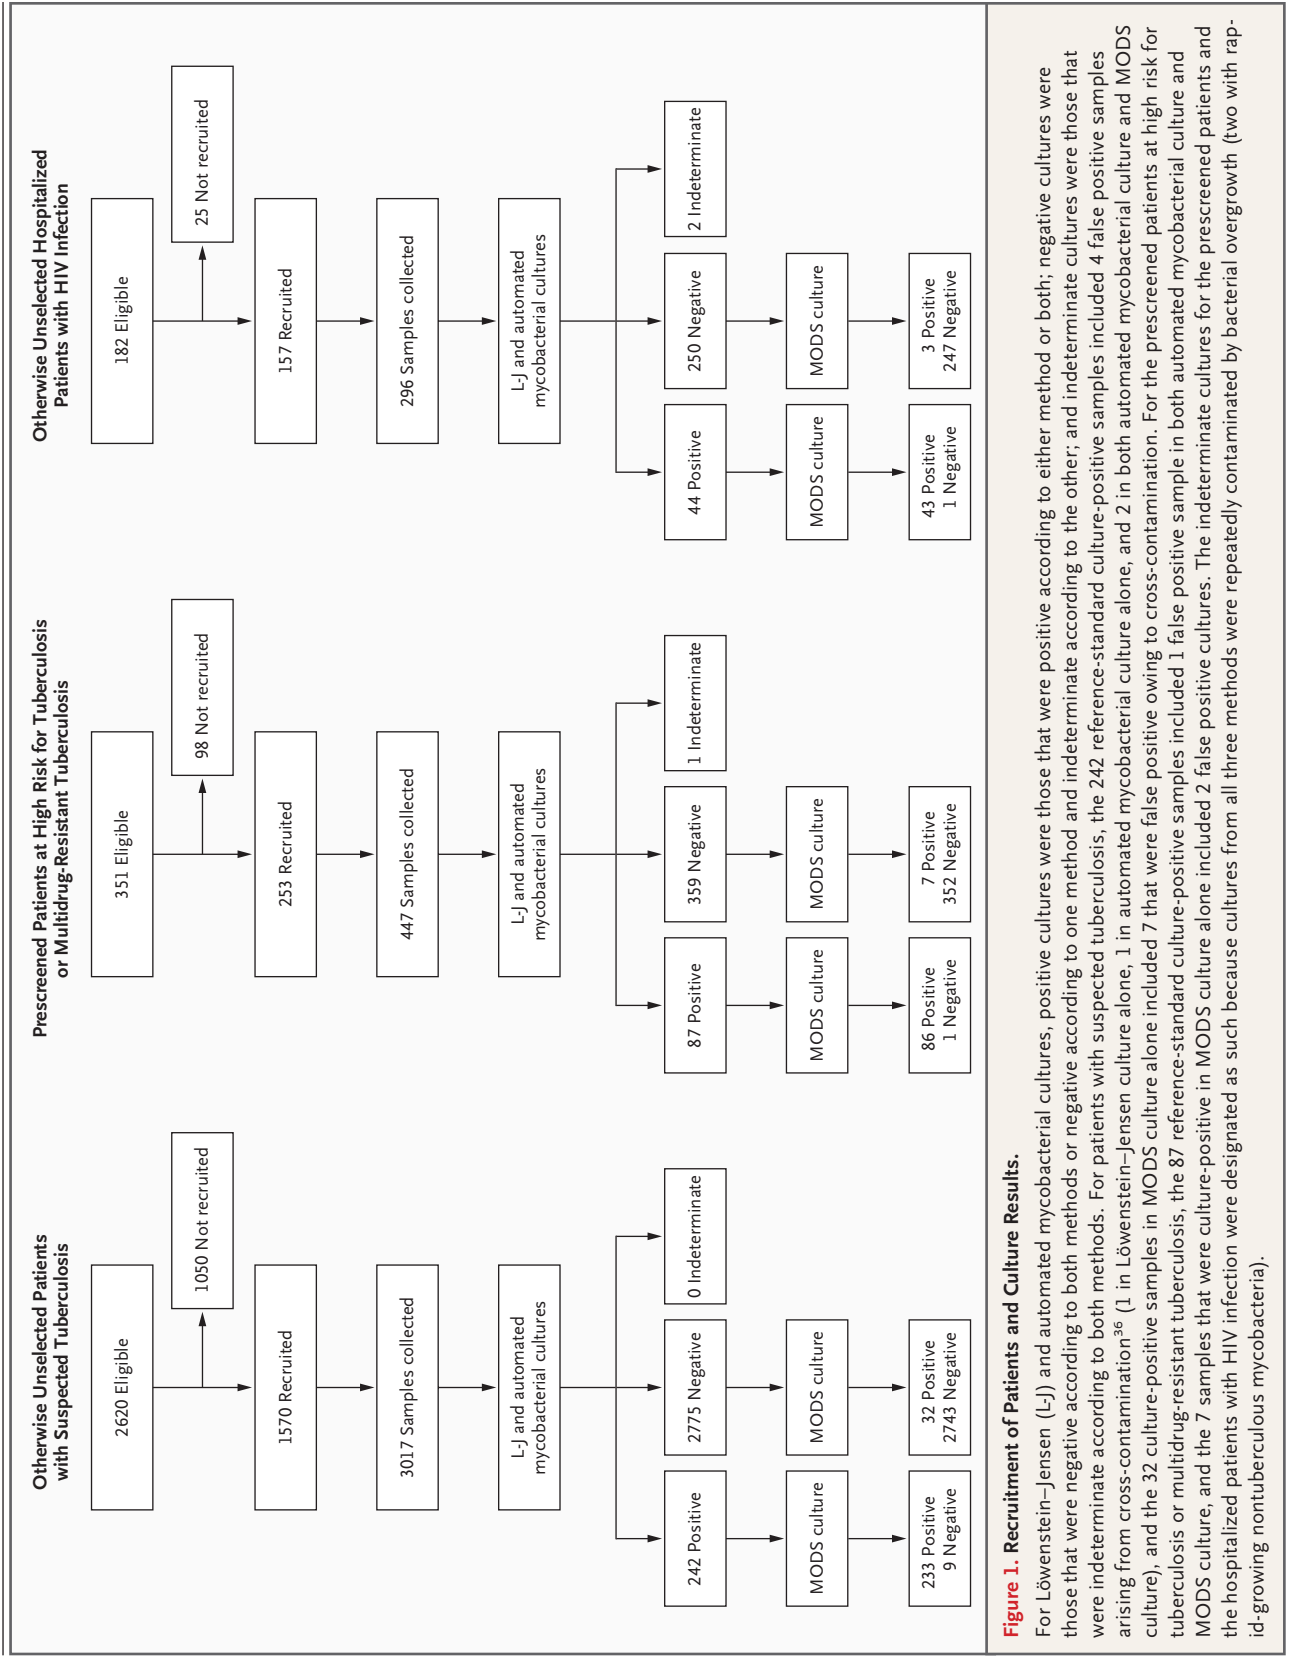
Otherwise Unselected Patients with Suspected Tuberculosis

2620 Eligible

1050 Not recruited

1570 Recruited

3017 Samples collected

L-J and automated mycobacterial cultures

242 Positive

2775 Negative

0 Indeterminate

MODS culture

MODS culture

233 Positive
9 Negative

32 Positive
2743 Negative

Prescreened Patients at High Risk for Tuberculosis or Multidrug-Resistant Tuberculosis

351 Eligible

98 Not recruited

253 Recruited

447 Samples collected

L-J and automated mycobacterial cultures

87 Positive

359 Negative

1 Indeterminate

MODS culture

MODS culture

86 Positive
1 Negative

7 Positive
352 Negative

Otherwise Unselected Hospitalized Patients with HIV Infection

182 Eligible

25 Not recruited

157 Recruited

296 Samples collected

L-J and automated mycobacterial cultures

44 Positive

250 Negative

2 Indeterminate

MODS culture

MODS culture

43 Positive
1 Negative

3 Positive
247 Negative

Figure 1. Recruitment of Patients and Culture Results.

For Löwenstein–Jensen (L-J) and automated mycobacterial cultures, positive cultures were those that were positive according to either method or both; negative cultures were those that were negative according to both methods or negative according to one method and indeterminate according to the other; and indeterminate cultures were those that were indeterminate according to both methods. For patients with suspected tuberculosis, the 242 reference-standard culture-positive samples included 4 false positive samples arising from cross-contamination$^{36}$ (1 in Löwenstein–Jensen culture alone, 1 in automated mycobacterial culture alone, and 2 in both automated mycobacterial culture and MODS culture), and the 32 culture-positive samples in MODS culture alone included 7 that were false positive owing to cross-contamination. For the prescreened patients at high risk for tuberculosis or multidrug-resistant tuberculosis, the 87 reference-standard culture-positive samples included 1 false positive sample in both automated mycobacterial culture and MODS culture, and the 7 samples that were culture-positive in MODS culture alone included 2 false positive cultures. The indeterminate cultures for the prescreened patients and the hospitalized patients with HIV infection were designated as such because cultures from all three methods were repeatedly contaminated by bacterial overgrowth (two with rapid-growing nontuberculous mycobacteria).